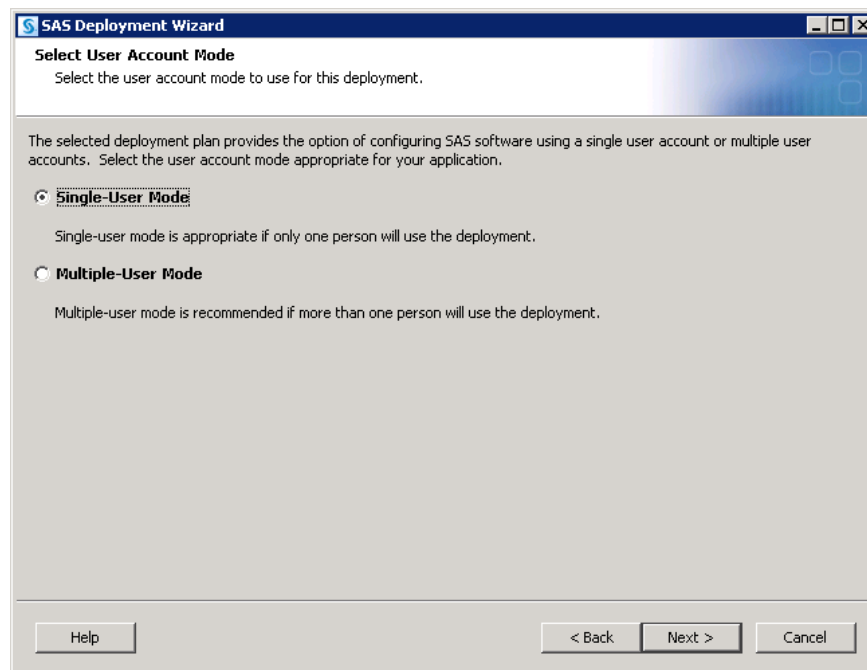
SAS Deployment Wizard

Select User Account Mode

Select the user account mode to use for this deployment.

The selected deployment plan provides the option of configuring SAS software using a single user account or multiple user accounts. Select the user account mode appropriate for your application.

Single-User Mode

Single-user mode is appropriate if only one person will use the deployment.

Multiple-User Mode

Multiple-user mode is recommended if more than one person will use the deployment.

Help

< Back

Next >

Cancel